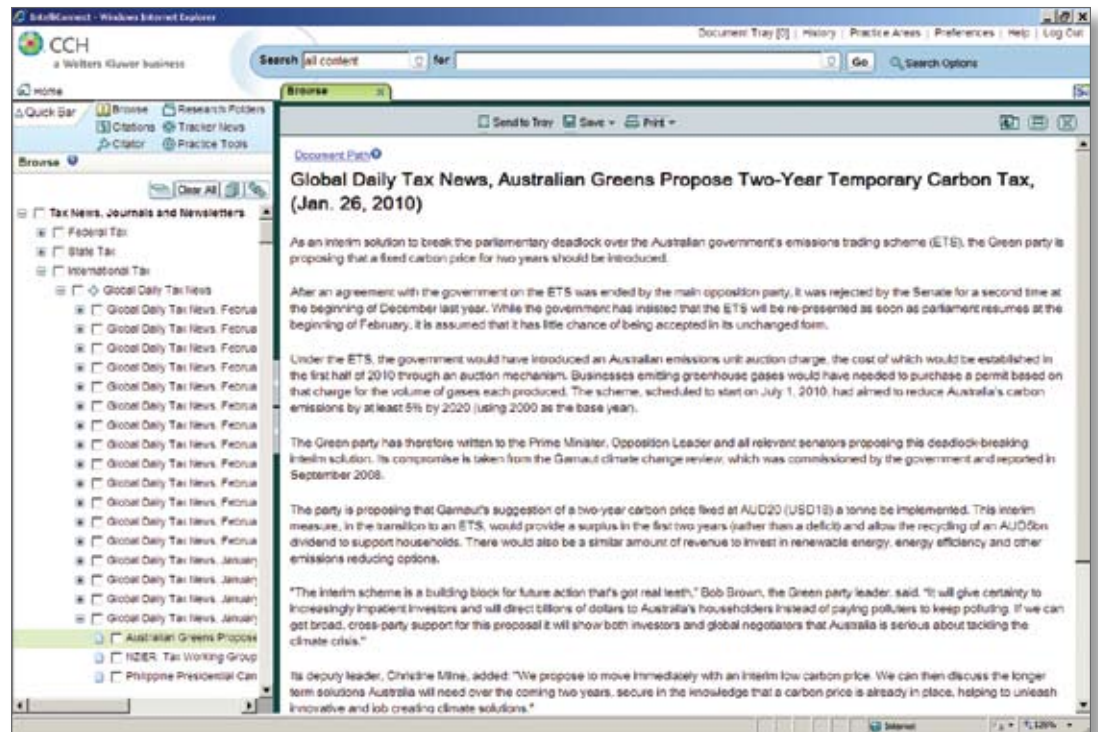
IntelliConnect - Windows Internet Explorer

CCH
a Wolters Kluwer business

Document Tray [0] | History | Practice Areas | Preferences | Help | Log Out

Search all content for Go Search Options

Home

Quick Bar Browse Research Folders Citations Tracker News Citator Practice Tools

Browse

Clear All

Tax News, Journals and Newsletters
Federal Tax
State Tax
International Tax
Global Daily Tax News
Global Daily Tax News, Februa
Global Daily Tax News, Februa
Global Daily Tax News, Februa
Global Daily Tax News, Februa
Global Daily Tax News, Februa
Global Daily Tax News, Februa
Global Daily Tax News, Februa
Global Daily Tax News, Februa
Global Daily Tax News, Februa
Global Daily Tax News, Februa
Global Daily Tax News, Februa
Global Daily Tax News, Februa
Global Daily Tax News, Februa
Global Daily Tax News, January
Global Daily Tax News, January
Global Daily Tax News, January
Global Daily Tax News, January
Australian Greens Propose
NZIER: Tax Working Group
Philippine Presidential Can

Browse

Send to Tray Save Print

Document Path

Global Daily Tax News, Australian Greens Propose Two-Year Temporary Carbon Tax, (Jan. 26, 2010)

As an interim solution to break the parliamentary deadlock over the Australian government's emissions trading scheme (ETS), the Green party is proposing that a fixed carbon price for two years should be introduced.

After an agreement with the government on the ETS was ended by the main opposition party, it was rejected by the Senate for a second time at the beginning of December last year. While the government has insisted that the ETS will be re-presented as soon as parliament resumes at the beginning of February, it is assumed that it has little chance of being accepted in its unchanged form.

Under the ETS, the government would have introduced an Australian emissions unit auction charge, the cost of which would be established in the first half of 2010 through an auction mechanism. Businesses emitting greenhouse gases would have needed to purchase a permit based on that charge for the volume of gases each produced. The scheme, scheduled to start on July 1, 2010, had aimed to reduce Australia's carbon emissions by at least 5% by 2020 (using 2000 as the base year.

The Green party has therefore written to the Prime Minister, Opposition Leader and all relevant senators proposing this deadlock-breaking interim solution. Its compromise is taken from the Garnaut climate change review, which was commissioned by the government and reported in September 2008.

The party is proposing that Garnaut's suggestion of a two-year carbon price fixed at AUD20 (USD18) a tonne be implemented. This interim measure, in the transition to an ETS, would provide a surplus in the first two years (rather than a deficit) and allow the recycling of an AUD5bn dividend to support households. There would also be a similar amount of revenue to invest in renewable energy, energy efficiency and other emissions reducing options.

"The interim scheme is a building block for future action that's got real teeth," Bob Brown, the Green party leader, said. "It will give certainty to increasingly impatient investors and will direct billions of dollars to Australia's householders instead of paying polluters to keep polluting. If we can get broad, cross-party support for this proposal it will show both investors and global negotiators that Australia is serious about tackling the climate crisis."

Its deputy leader, Christine Milne, added: "We propose to move immediately with an interim low carbon price. We can then discuss the longer term solutions Australia will need over the coming two years, secure in the knowledge that a carbon price is already in place, helping to unleash innovative and job creating climate solutions."

Internet 125%